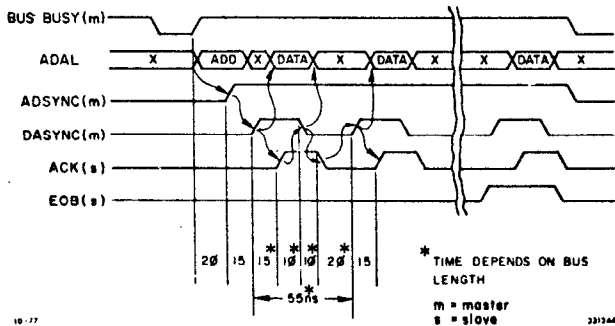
BUS BUSY(m)

ADAL

X

ADD

X

DATA

X

DATA

X

X

DATA

X

ADSYNC(m)

DASYNC(m)

ACK(s)

EOB(s)

20

15

*
15

*
10

*
10

*
20

15

55ns
*

* TIME DEPENDS ON BUS LENGTH

m = master
s = slave

10-77

2313A4